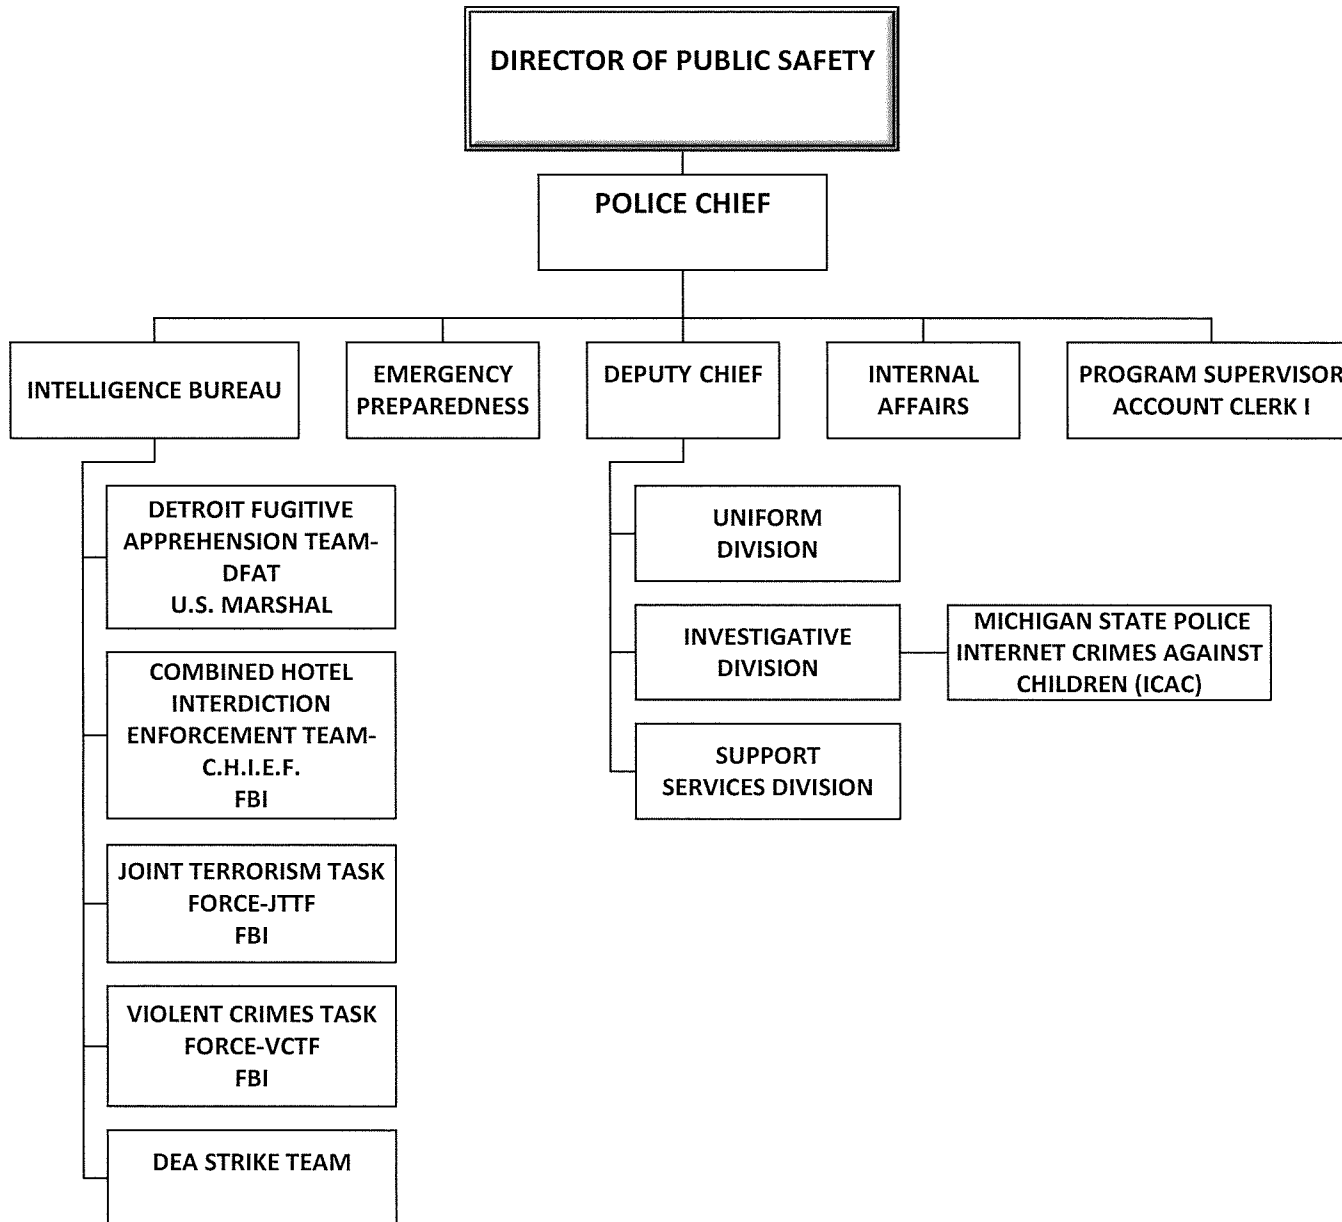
DIRECTOR OF PUBLIC SAFETY

POLICE CHIEF

INTELLIGENCE BUREAU

EMERGENCY PREPAREDNESS

DEPUTY CHIEF

INTERNAL AFFAIRS

PROGRAM SUPERVISOR
ACCOUNT CLERK I

DETROIT FUGITIVE APPREHENSION TEAM- DFAT
U.S. MARSHAL

COMBINED HOTEL INTERDICTION ENFORCEMENT TEAM- C.H.I.E.F.
FBI

JOINT TERRORISM TASK FORCE-JTTF
FBI

VIOLENT CRIMES TASK FORCE-VCTF
FBI

DEA STRIKE TEAM

UNIFORM DIVISION

INVESTIGATIVE DIVISION

MICHIGAN STATE POLICE INTERNET CRIMES AGAINST CHILDREN (ICAC)

SUPPORT SERVICES DIVISION